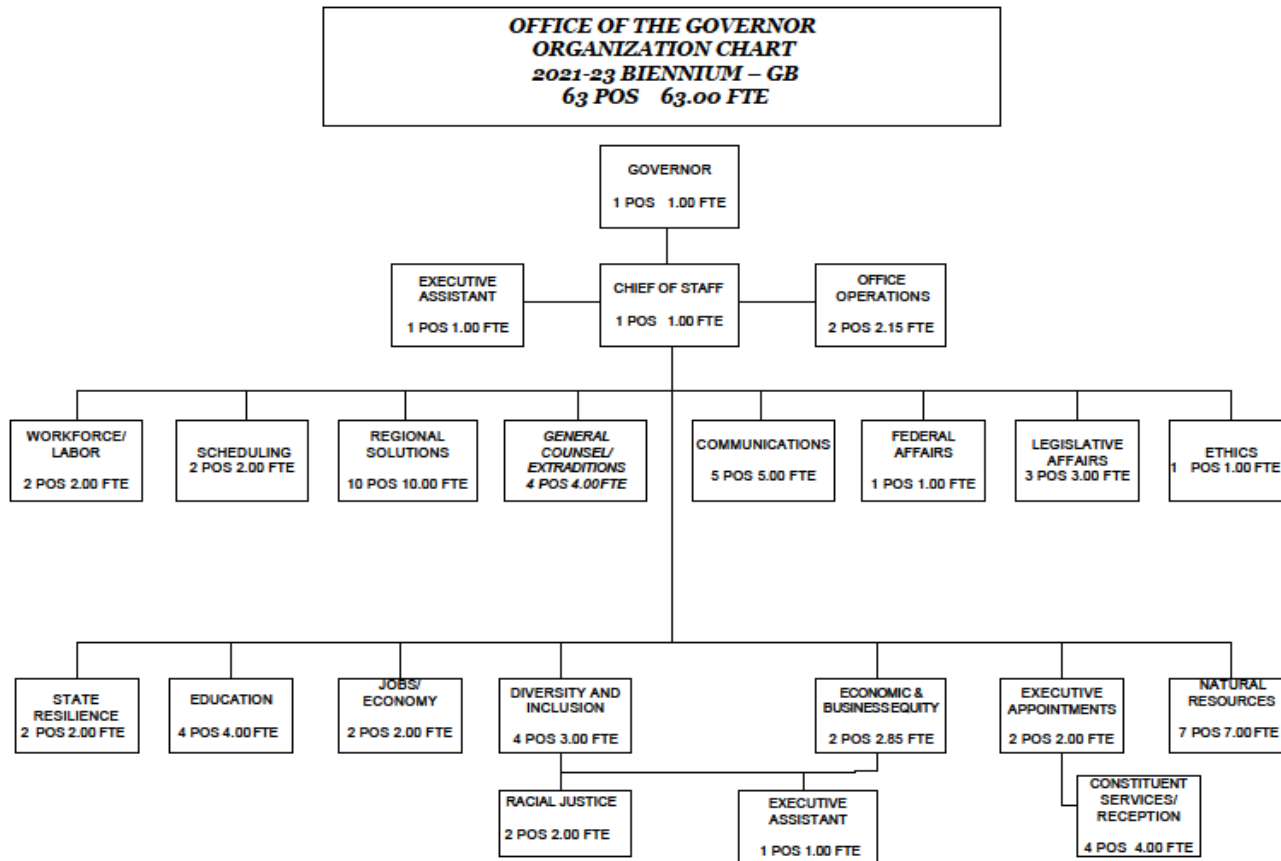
OFFICE OF THE GOVERNOR
ORGANIZATION CHART
2021-23 BIENNIUM – GB
63 POS 63.00 FTE

GOVERNOR
1 POS 1.00 FTE

EXECUTIVE ASSISTANT
1 POS 1.00 FTE

CHIEF OF STAFF
1 POS 1.00 FTE

OFFICE OPERATIONS
2 POS 2.15 FTE

WORKFORCE/ LABOR
2 POS 2.00 FTE

SCHEDULING
2 POS 2.00 FTE

REGIONAL SOLUTIONS
10 POS 10.00 FTE

GENERAL COUNSEL/ EXTRADITIONS
4 POS 4.00 FTE

COMMUNICATIONS
5 POS 5.00 FTE

FEDERAL AFFAIRS
1 POS 1.00 FTE

LEGISLATIVE AFFAIRS
3 POS 3.00 FTE

ETHICS
1 POS 1.00 FTE

STATE RESILIENCE
2 POS 2.00 FTE

EDUCATION
4 POS 4.00 FTE

JOBS/ ECONOMY
2 POS 2.00 FTE

DIVERSITY AND INCLUSION
4 POS 3.00 FTE

ECONOMIC & BUSINESS EQUITY
2 POS 2.85 FTE

EXECUTIVE APPOINTMENTS
2 POS 2.00 FTE

NATURAL RESOURCES
7 POS 7.00 FTE

RACIAL JUSTICE
2 POS 2.00 FTE

EXECUTIVE ASSISTANT
1 POS 1.00 FTE

CONSTITUENT SERVICES/ RECEPTION
4 POS 4.00 FTE